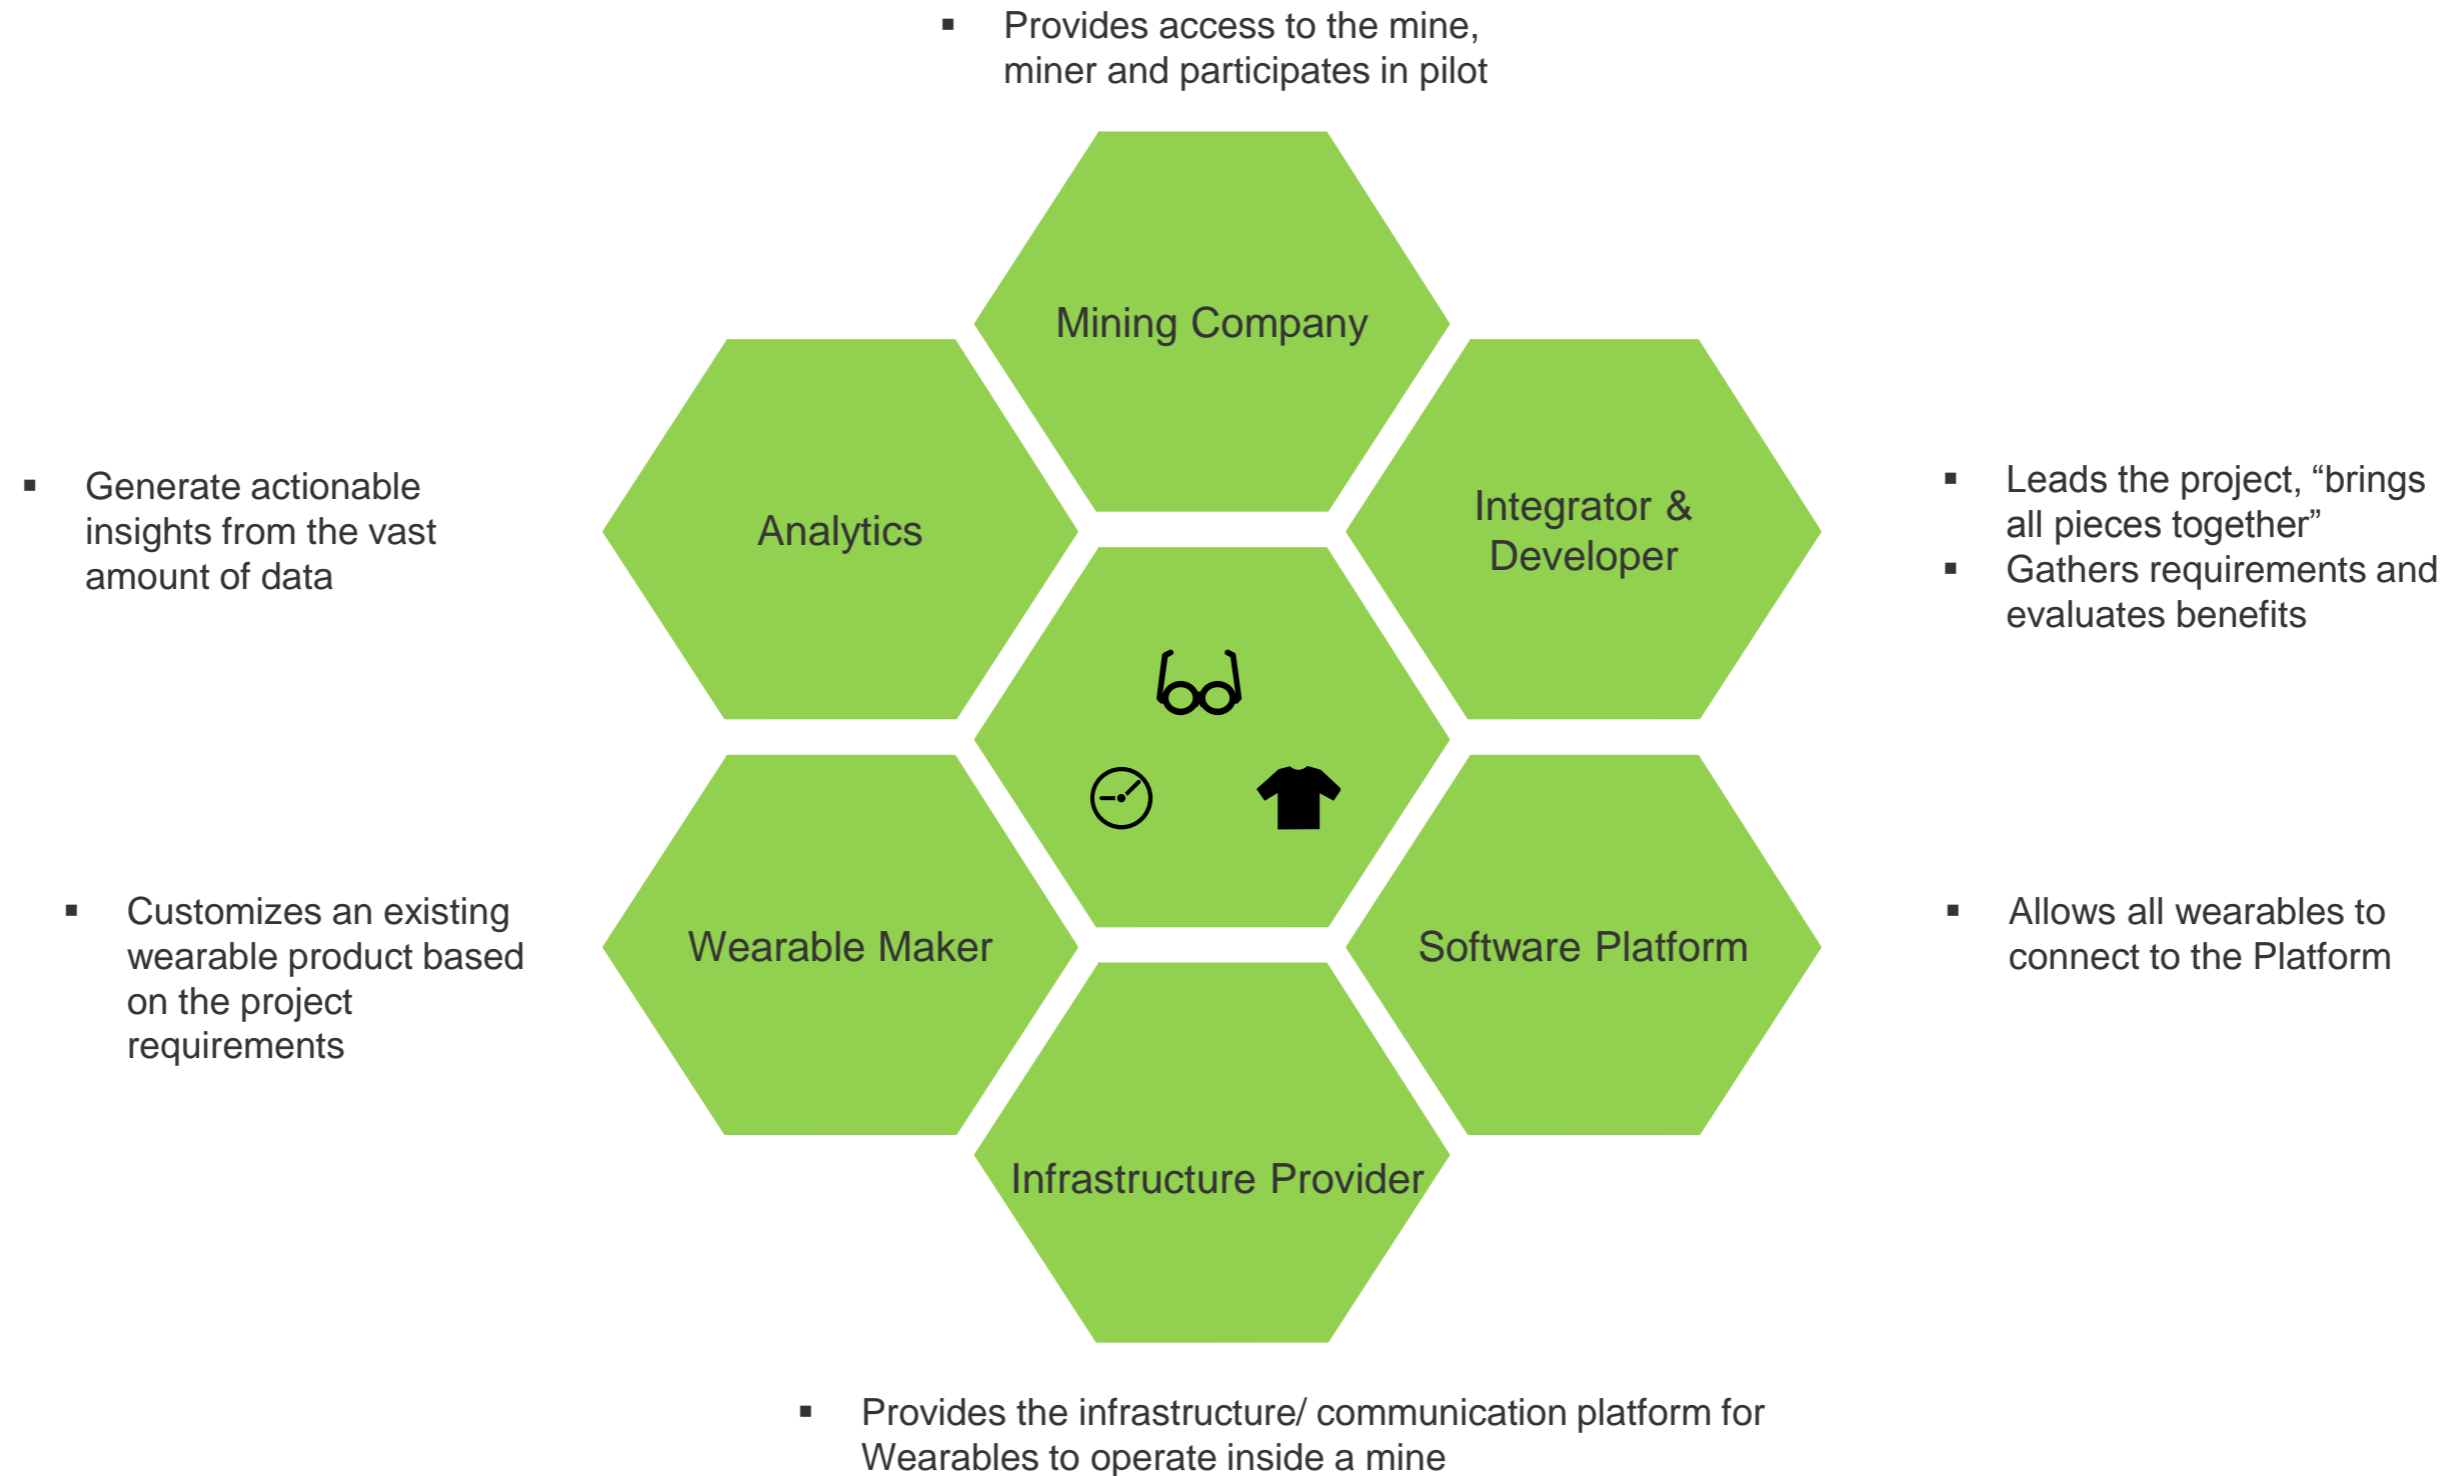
▪ Provides access to the mine, miner and participates in pilot

Mining Company

▪ Generate actionable insights from the vast amount of data

Analytics

Integrator & Developer

▪ Leads the project, "brings all pieces together"
▪ Gathers requirements and evaluates benefits

▪ Customizes an existing wearable product based on the project requirements

Wearable Maker

Software Platform

▪ Allows all wearables to connect to the Platform

Infrastructure Provider

▪ Provides the infrastructure/ communication platform for Wearables to operate inside a mine